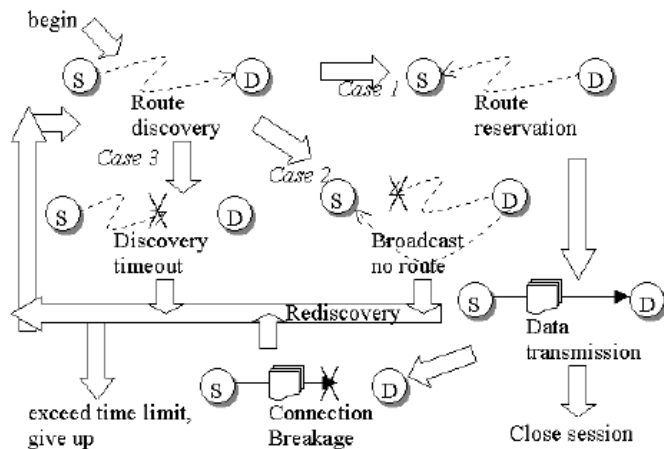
begin

S

D

Route discovery

Case 1

S

D

Route reservation

Case 3

Case 2

S

D

Discovery timeout

S

D

Broadcast no route

Rediscovery

S

D

Data transmission

exceed time limit, give up

S

D

Connection Breakage

Close session